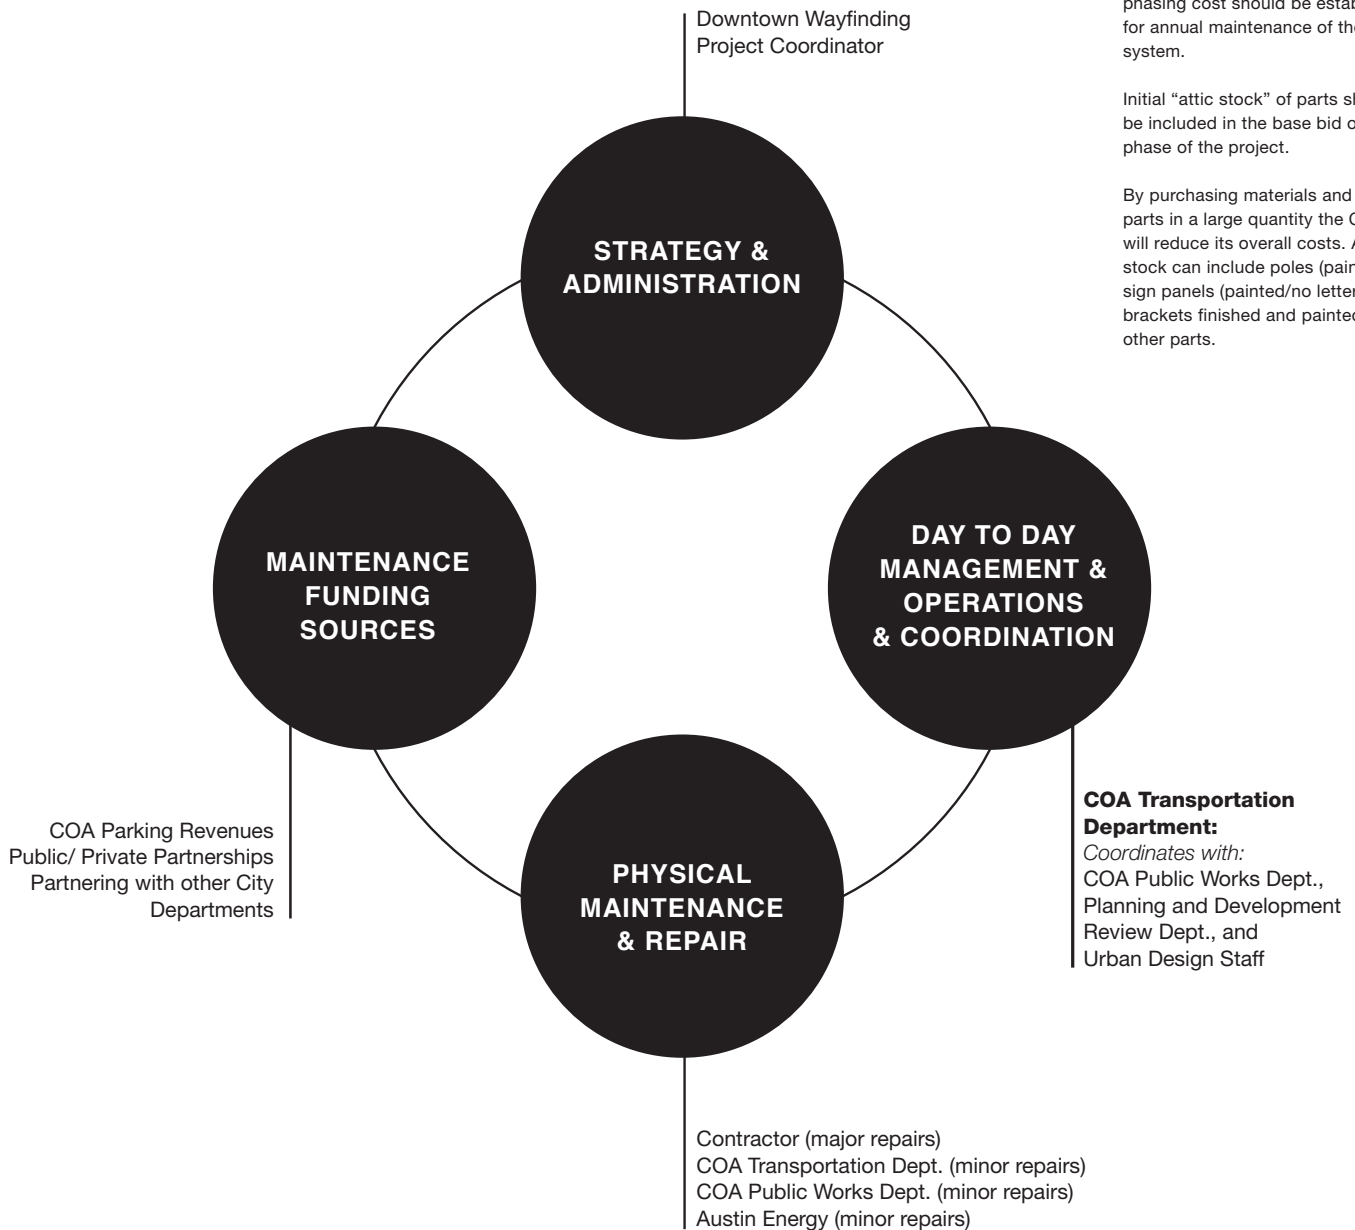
Downtown Wayfinding Project Coordinator

phasing cost should be estab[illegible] for annual maintenance of th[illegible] system.

Initial "attic stock" of parts sh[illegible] be included in the base bid o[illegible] phase of the project.

By purchasing materials and parts in a large quantity the C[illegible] will reduce its overall costs. A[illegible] stock can include poles (pain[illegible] sign panels (painted/no letter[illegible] brackets finished and painted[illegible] other parts.

STRATEGY & ADMINISTRATION

MAINTENANCE FUNDING SOURCES

DAY TO DAY MANAGEMENT & OPERATIONS & COORDINATION

PHYSICAL MAINTENANCE & REPAIR

COA Parking Revenues
Public/ Private Partnerships
Partnering with other City Departments

**COA Transportation Department:**
*Coordinates with:*
COA Public Works Dept., Planning and Development Review Dept., and Urban Design Staff

Contractor (major repairs)
COA Transportation Dept. (minor repairs)
COA Public Works Dept. (minor repairs)
Austin Energy (minor repairs)